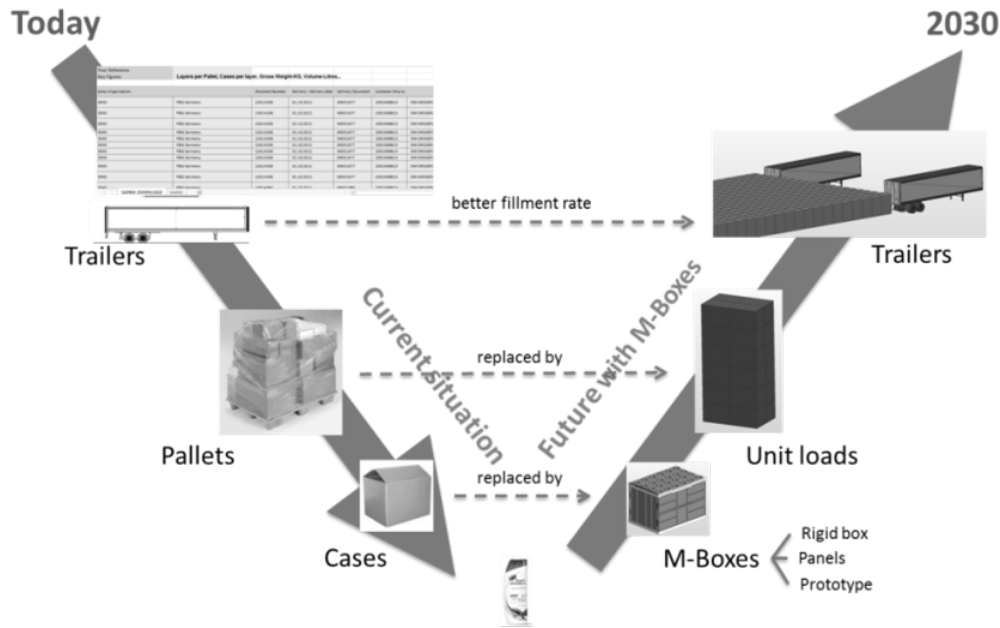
Today

2030

Your Reference
Key Figures
Layers per Pallet, Cases per layer, Gross Weight-KG, Volume-Litres...

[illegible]

better fillment rate

Trailers

Trailers

Current situation

Future with M-Boxes

replaced by

Pallets

Unit loads

replaced by

Cases

M-Boxes

Rigid box
Panels
Prototype